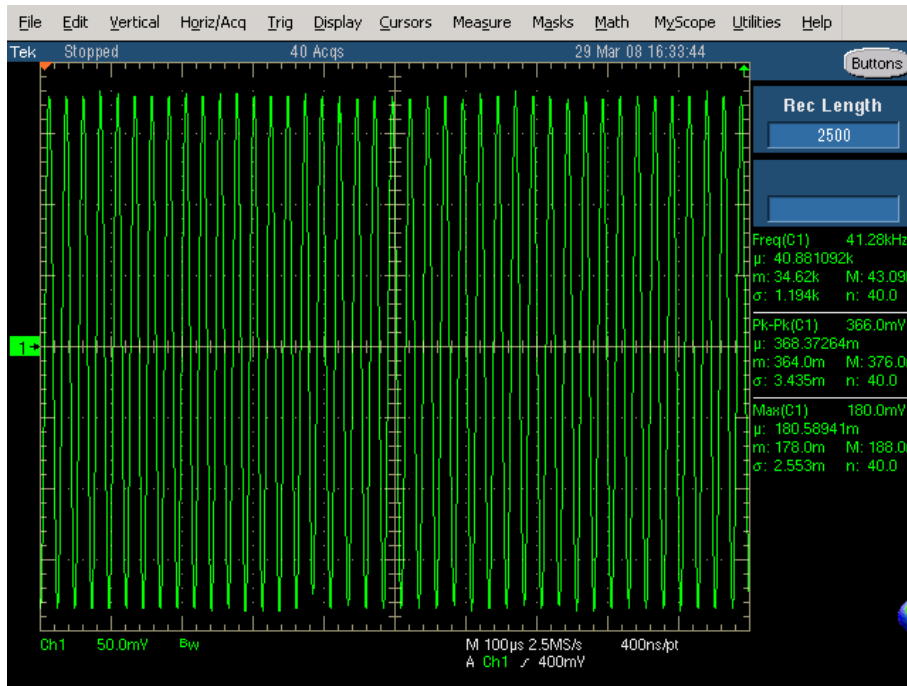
File Edit Vertical Horiz/Acq Trig Display Cursors Measure Masks Math MyScope Utilities Help

Tek Stopped 40 Acqs 29 Mar 08 16:33:44

Buttons

Rec Length

2500

1

Freq(C1) 41.28kHz
μ: 40.881092k
m: 34.62k M: 43.09
σ: 1.194k n: 40.0

Pk-Pk(C1) 366.0mV
μ: 368.37264m
m: 364.0m M: 376.0
σ: 3.435m n: 40.0

Max(C1) 180.0mV
μ: 180.58941m
m: 178.0m M: 188.0
σ: 2.553m n: 40.0

Ch1 50.0mV Bw

M 100μs 2.5MS/s 400ns/pt
A Ch1 �`/` 400mV